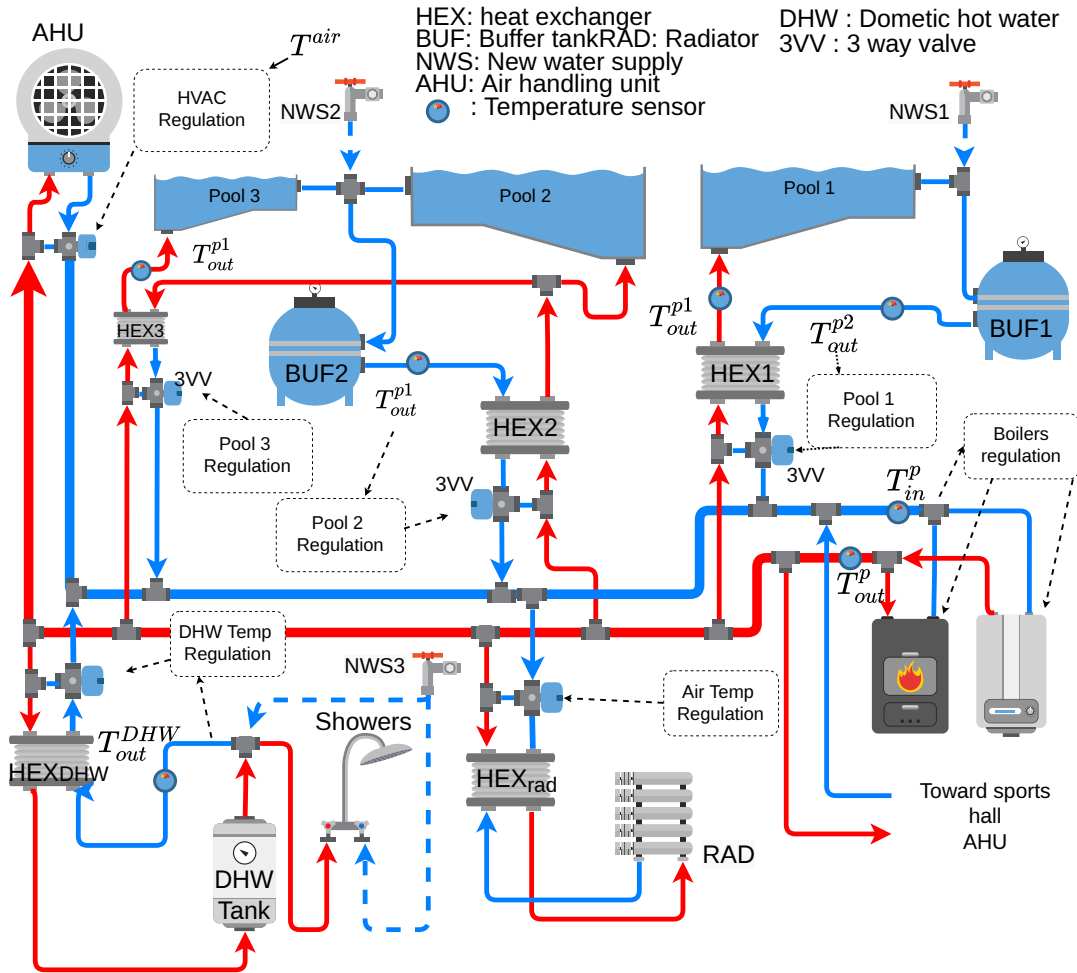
HEX: heat exchanger
BUF: Buffer tankRAD: Radiator
NWS: New water supply
AHU: Air handling unit
: Temperature sensor

DHW : Dometic hot water
3VV : 3 way valve

AHU
$T^{air}$
HVAC Regulation
NWS2
NWS1
Pool 3
Pool 2
Pool 1
$T_{out}^{p1}$
HEX3
3VV
BUF2
$T_{out}^{p1}$
HEX2
$T_{out}^{p1}$
HEX1
$T_{out}^{p2}$
BUF1
Pool 3 Regulation
Pool 1 Regulation
3VV
Boilers regulation
$T_{in}^{p}$
3VV
Pool 2 Regulation
$T_{out}^{p}$
DHW Temp Regulation
NWS3
Air Temp Regulation
Showers
HEXDHW
$T_{out}^{DHW}$
HEXrad
RAD
Toward sports hall AHU
DHW Tank